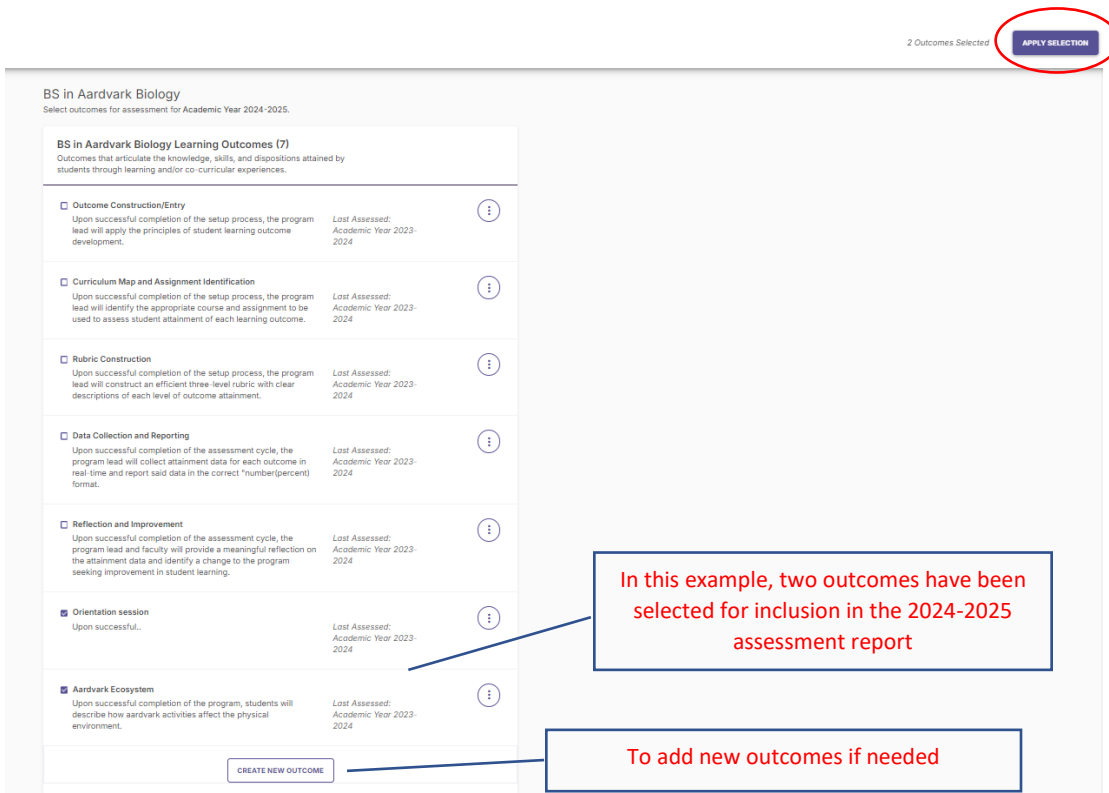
2 Outcomes Selected APPLY SELECTION

BS in Aardvark Biology
Select outcomes for assessment for Academic Year 2024-2025.

BS in Aardvark Biology Learning Outcomes (7)
Outcomes that articulate the knowledge, skills, and dispositions attained by students through learning and/or co-curricular experiences.

Outcome Construction/Entry
Upon successful completion of the setup process, the program lead will apply the principles of student learning outcome development.
Last Assessed: Academic Year 2023-2024

Curriculum Map and Assignment Identification
Upon successful completion of the setup process, the program lead will identify the appropriate course and assignment to be used to assess student attainment of each learning outcome.
Last Assessed: Academic Year 2023-2024

Rubric Construction
Upon successful completion of the setup process, the program lead will construct an efficient three-level rubric with clear descriptions of each level of outcome attainment.
Last Assessed: Academic Year 2023-2024

Data Collection and Reporting
Upon successful completion of the assessment cycle, the program lead will collect attainment data for each outcome in real-time and report said data in the correct "number(percent) format.
Last Assessed: Academic Year 2023-2024

Reflection and Improvement
Upon successful completion of the assessment cycle, the program lead and faculty will provide a meaningful reflection on the attainment data and identify a change to the program seeking improvement in student learning.
Last Assessed: Academic Year 2023-2024

Orientation session
Upon successful..
Last Assessed: Academic Year 2023-2024

Aardvark Ecosystem
Upon successful completion of the program, students will describe how aardvark activities affect the physical environment.
Last Assessed: Academic Year 2023-2024

CREATE NEW OUTCOME

In this example, two outcomes have been selected for inclusion in the 2024-2025 assessment report

To add new outcomes if needed